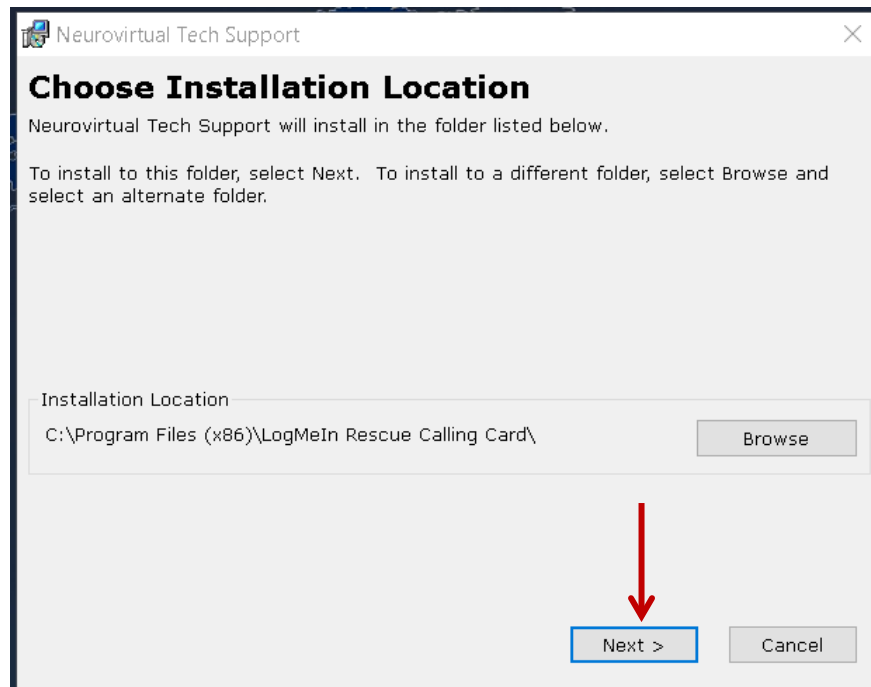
Neurovirtual Tech Support

Choose Installation Location

Neurovirtual Tech Support will install in the folder listed below.

To install to this folder, select Next. To install to a different folder, select Browse and select an alternate folder.

Installation Location

C:\Program Files (x86)\LogMeIn Rescue Calling Card\

Browse

Next >

Cancel